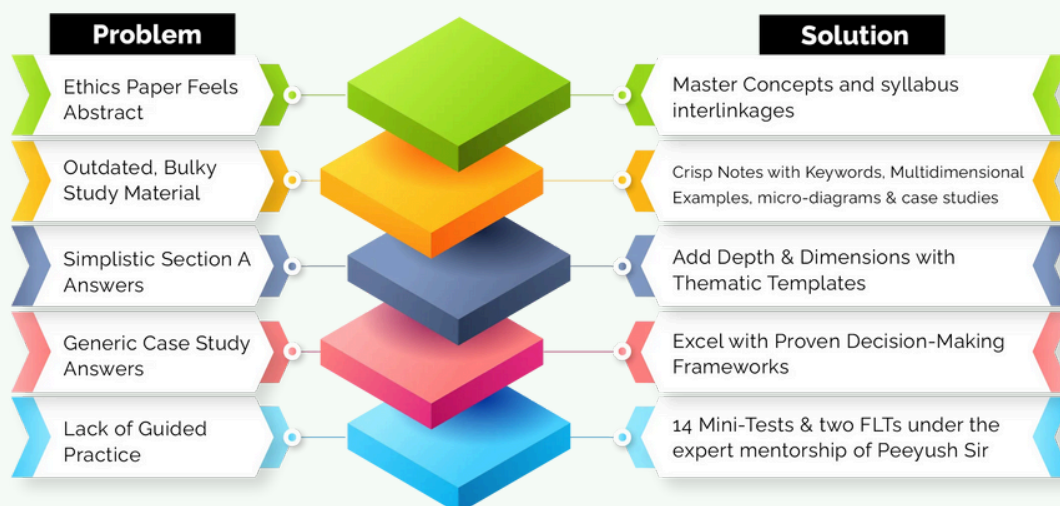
Problem

Ethics Paper Feels Abstract

Outdated, Bulky Study Material

Simplistic Section A Answers

Generic Case Study Answers

Lack of Guided Practice

Solution

Master Concepts and syllabus interlinkages

Crisp Notes with Keywords, Multidimensional Examples, micro-diagrams & case studies

Add Depth & Dimensions with Thematic Templates

Excel with Proven Decision-Making Frameworks

14 Mini-Tests & two FLTs under the expert mentorship of Peeyush Sir